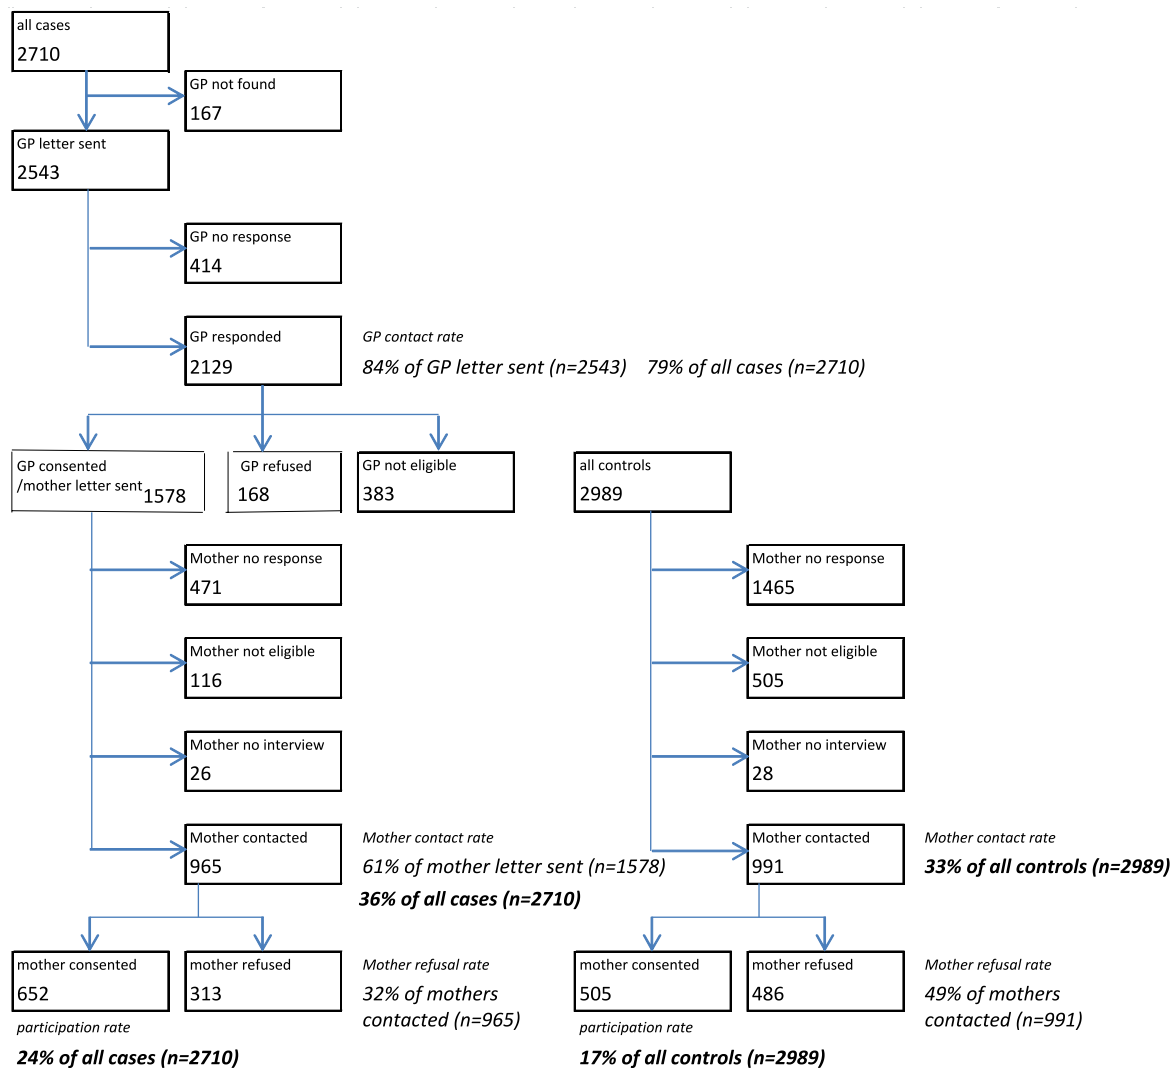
all cases
2710

GP not found
167

GP letter sent
2543

GP no response
414

GP responded
2129

GP contact rate
84% of GP letter sent (n=2543)    79% of all cases (n=2710)

GP consented /mother letter sent 1578

GP refused
168

GP not eligible
383

all controls
2989

Mother no response
471

Mother not eligible
116

Mother no interview
26

Mother contacted
965

Mother contact rate
61% of mother letter sent (n=1578)
36% of all cases (n=2710)

mother consented
652

mother refused
313

Mother refusal rate
32% of mothers contacted (n=965)

participation rate
24% of all cases (n=2710)

Mother no response
1465

Mother not eligible
505

Mother no interview
28

Mother contacted
991

Mother contact rate
33% of all controls (n=2989)

mother consented
505

mother refused
486

Mother refusal rate
49% of mothers contacted (n=991)

participation rate
17% of all controls (n=2989)